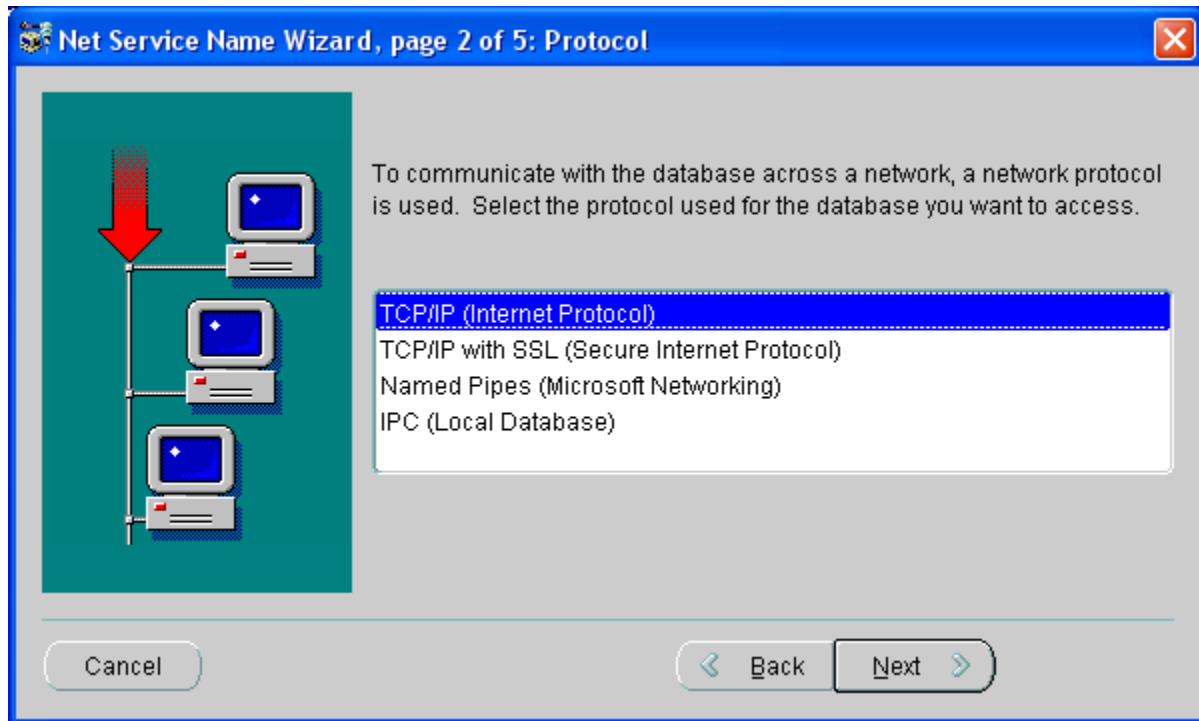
Net Service Name Wizard, page 2 of 5: Protocol

To communicate with the database across a network, a network protocol is used. Select the protocol used for the database you want to access.

TCP/IP (Internet Protocol)
TCP/IP with SSL (Secure Internet Protocol)
Named Pipes (Microsoft Networking)
IPC (Local Database)

Cancel

Back

Next